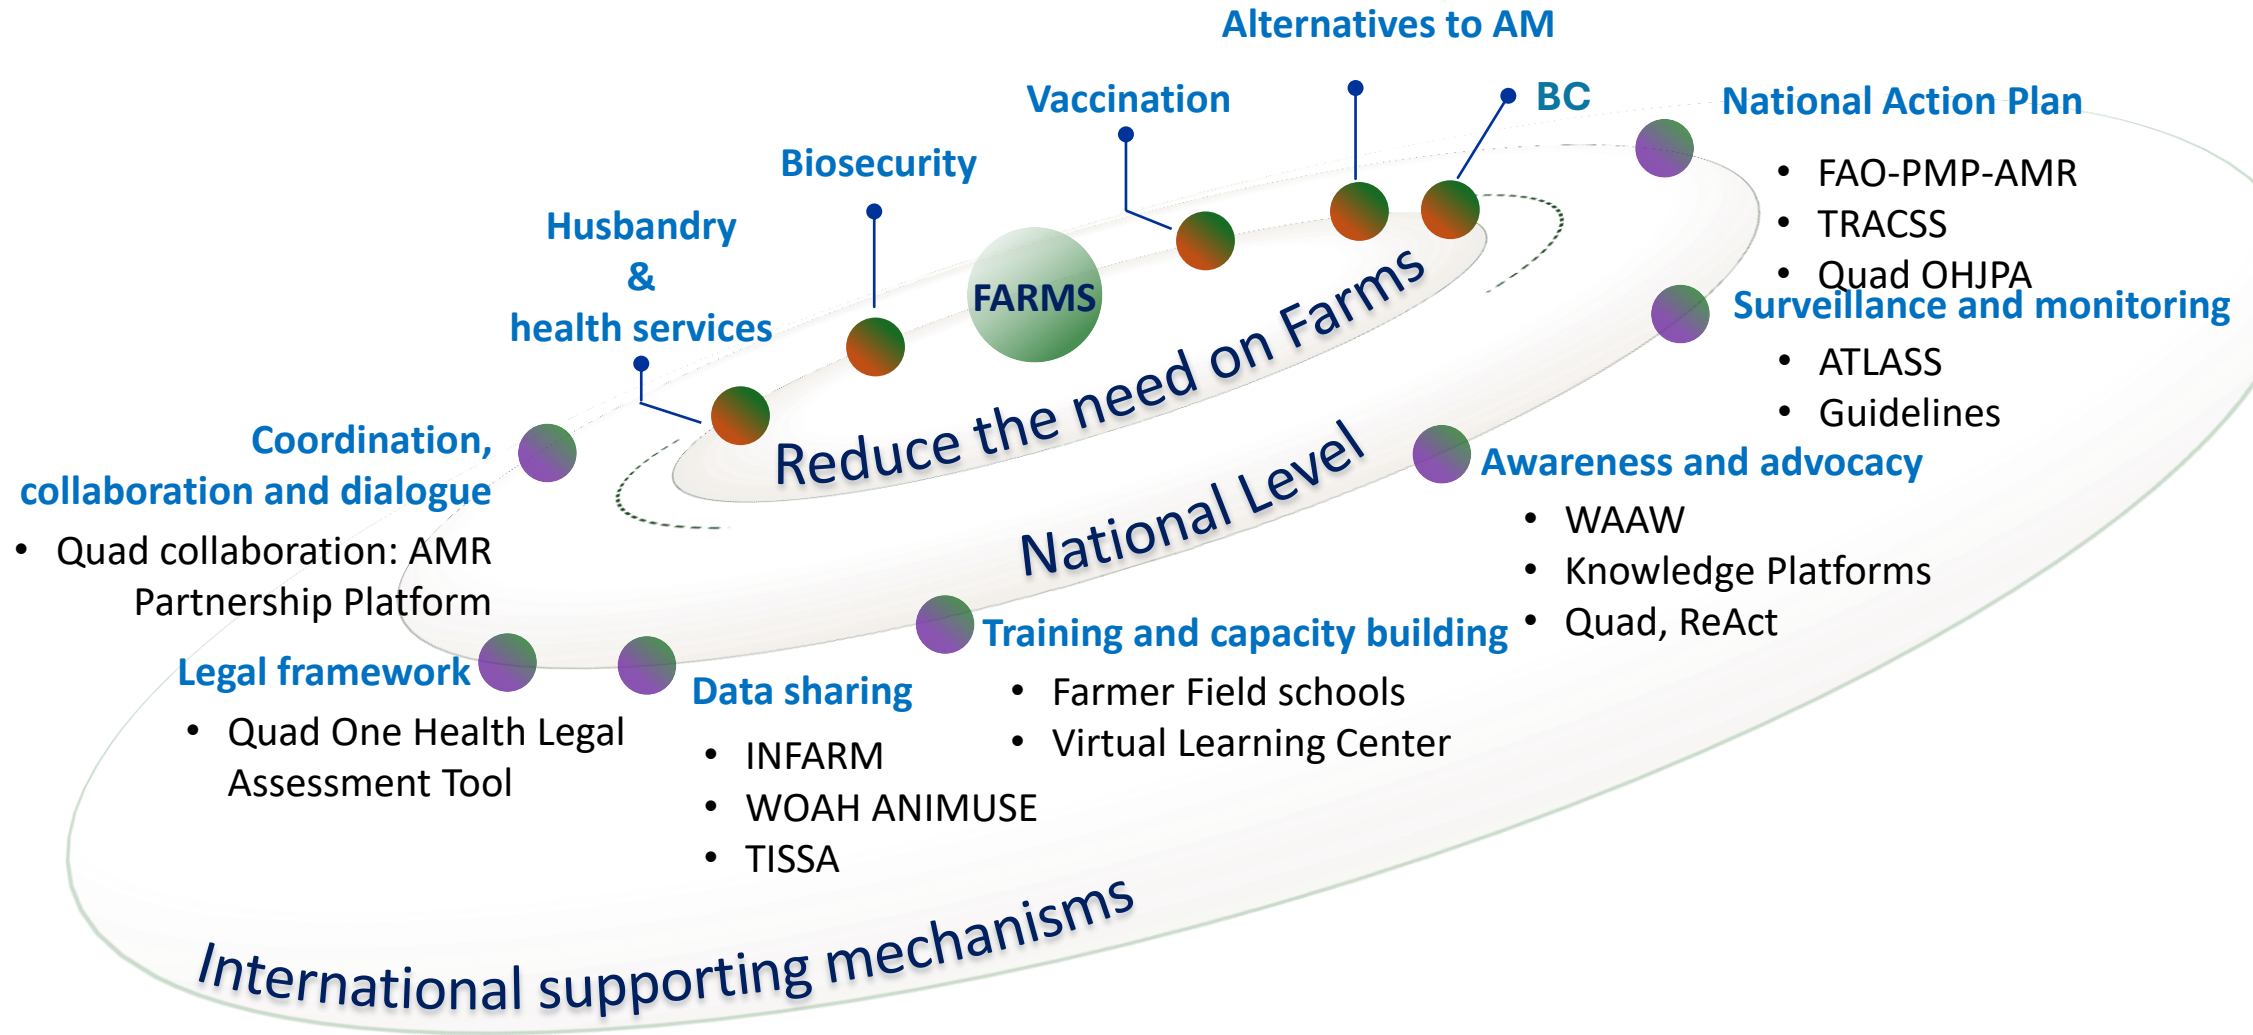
Alternatives to AM

Vaccination

BC

National Action Plan

- FAO-PMP-AMR
- TRACSS
- Quad OHJPA

Biosecurity

Husbandry & health services

FARMS

Reduce the need on Farms

Surveillance and monitoring

- ATLASS
- Guidelines

Coordination, collaboration and dialogue

- Quad collaboration: AMR Partnership Platform

Awareness and advocacy

- WAAW
- Knowledge Platforms
- Quad, ReAct

National Level

Training and capacity building

- Farmer Field schools
- Virtual Learning Center

Legal framework

- Quad One Health Legal Assessment Tool

Data sharing

- INFARM
- WOAH ANIMUSE
- TISSA

International supporting mechanisms